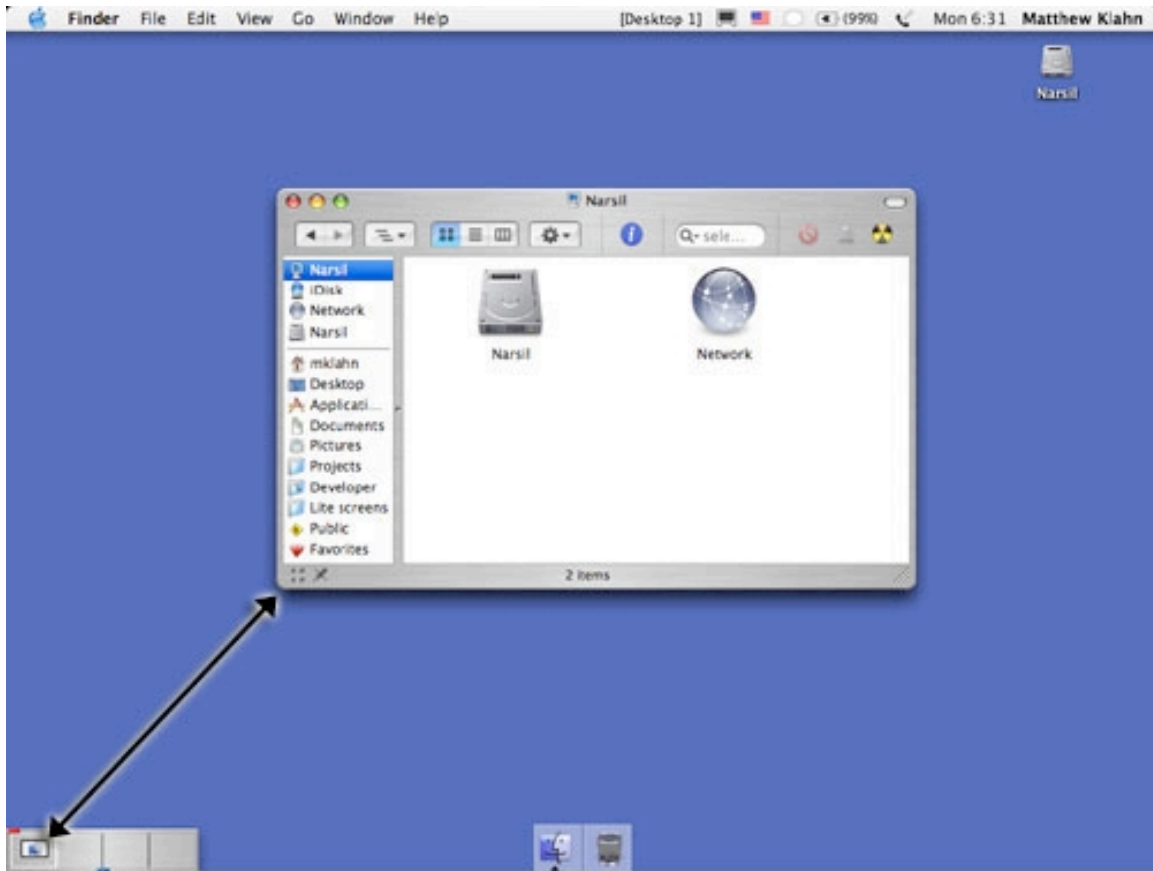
Finder File Edit View Go Window Help [Desktop 1] (99%) Mon 6:31 Matthew Klahn

Narsil

Narsil

Q-sele...

Narsil
iDisk
Network
Narsil
mklahn
Desktop
Applicati...
Documents
Pictures
Projects
Developer
Lite screens
Public
Favorites

Narsil

Network

2 items